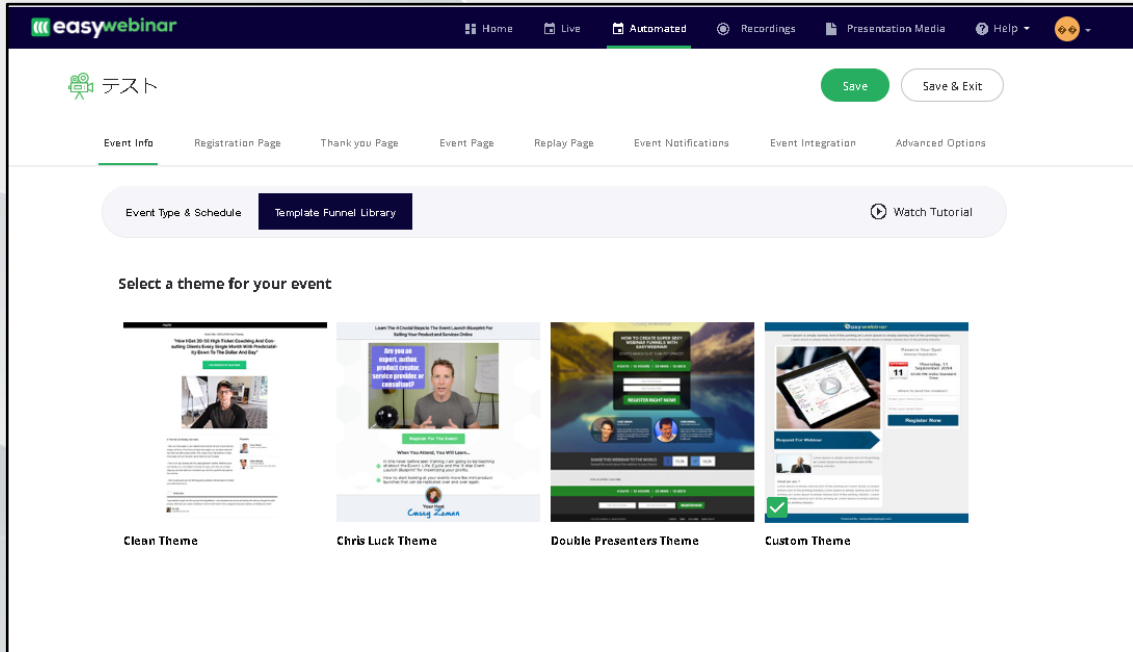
easywebinar

Home Live Automated Recordings Presentation Media Help

テスト

Save Save & Exit

Event Info Registration Page Thank you Page Event Page Replay Page Event Notifications Event Integration Advanced Options

Event Type & Schedule Template Funnel Library Watch Tutorial

Select a theme for your event

"How I Got 20-30 High Ticket Coaching And Consulting Clients Every Single Month With Predictability Down To The Dollar And Day"

Learn The 4 Crucial Steps In The Event Launch Blueprint For Selling Your Product and Services Online

Are you an expert, author, product creator, service provider or consultant?

Register For The Event

When You Attend, You Will Learn...

Your Host
Casey Zeman

HOW TO CREATE SUPER SEXY WEBINAR FUNNELS WITH EASYWEBINAR

REGISTER RIGHT NOW

easywebinar

Thursday, 11 September 2014

11

Request For Webinar

Register Now

Clean Theme Chris Luck Theme Double Presenters Theme Custom Theme